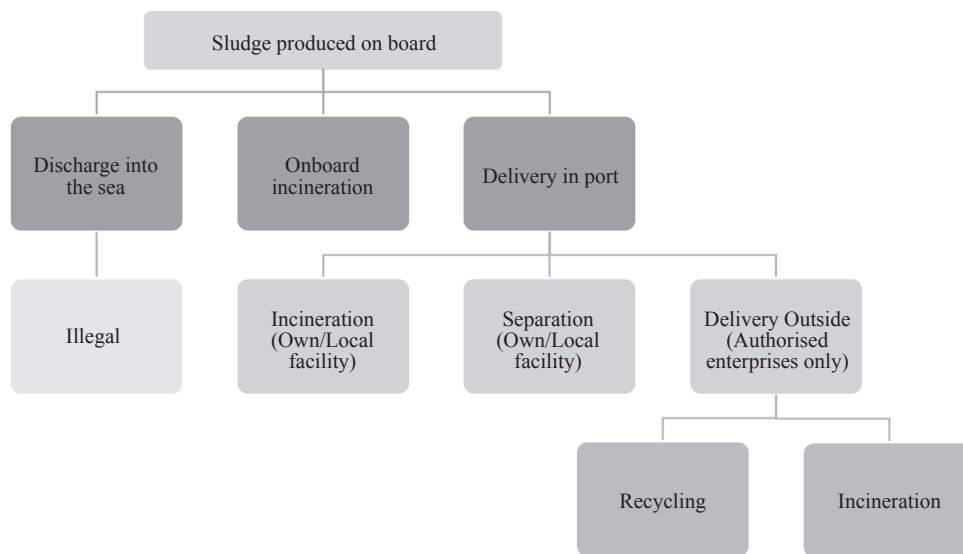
Sludge produced on board

Discharge into the sea

Onboard incineration

Delivery in port

Illegal

Incineration (Own/Local facility)

Separation (Own/Local facility)

Delivery Outside (Authorised enterprises only)

Recycling

Incineration